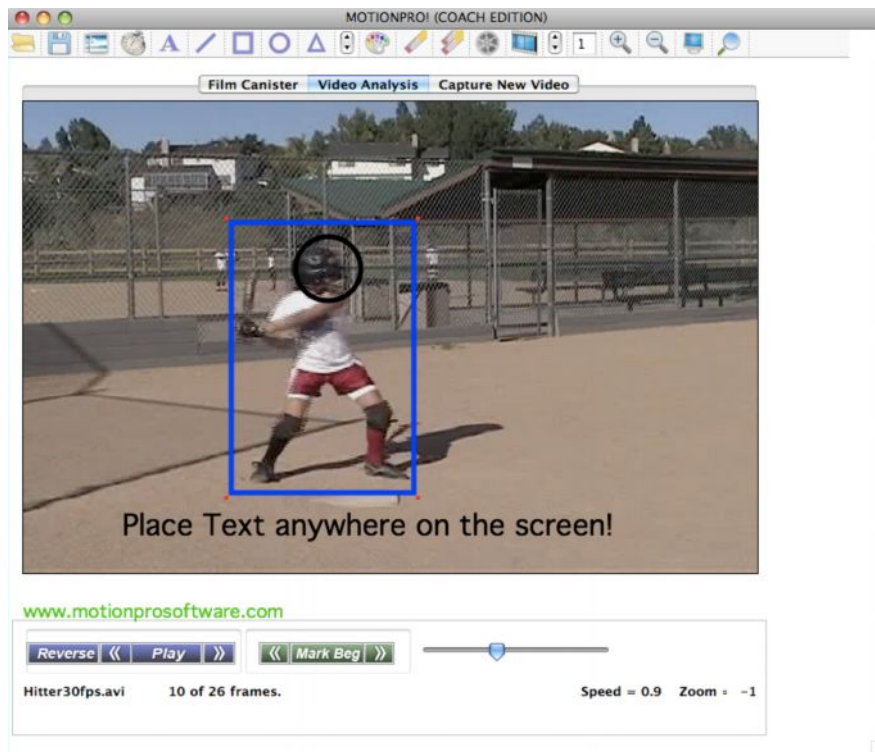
MOTIONPRO! (COACH EDITION)

A

1

Film Canister
Video Analysis
Capture New Video

Place Text anywhere on the screen!

www.motionprosoftware.com

Reverse
《
Play
》

《
Mark Beg
》

Hitter30fps.avi
10 of 26 frames.
Speed = 0.9
Zoom = -1